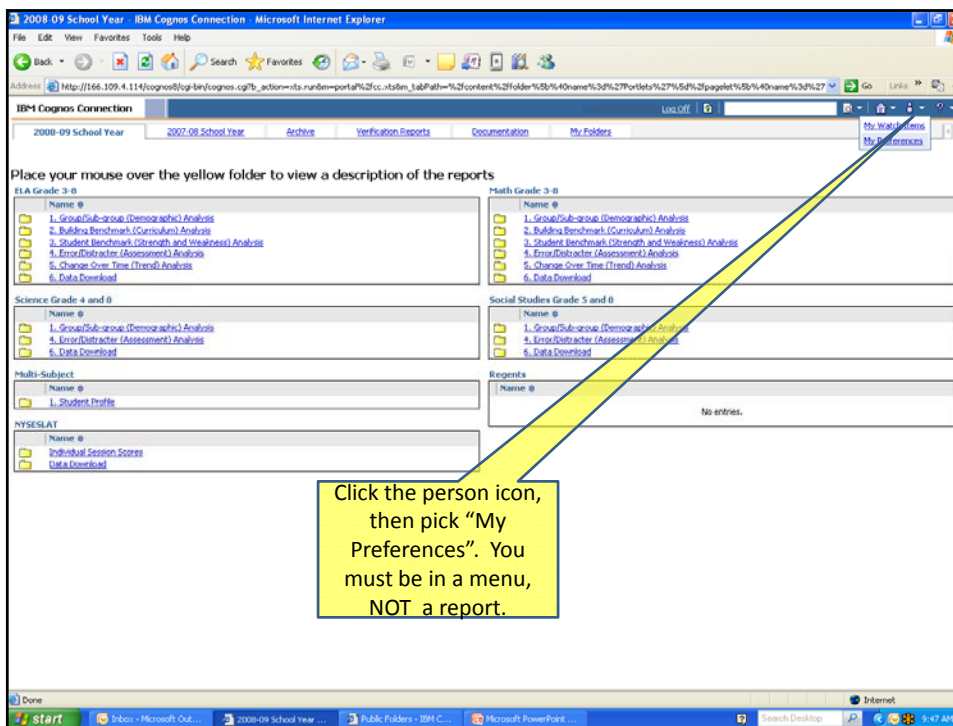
2008-09 School Year - IBM Cognos Connection - Microsoft Internet Explorer

File Edit View Favorites Tools Help

Back Search Favorites

Address http://166.109.4.114/cognos8/cgi-bin/cognos.cgi?b_action=xts.run&m=portal%2fcc.xts&m_tabPath=%2fcontent%2ffolder%5b%40name%3d%27Portlets%27%5d%2fpagelet%5b%40name%3d%27 Go Links

IBM Cognos Connection Log Off

My Watch Items
My Preferences

2008-09 School Year | 2007-08 School Year | Archive | Verification Reports | Documentation | My Folders

Place your mouse over the yellow folder to view a description of the reports

ELA Grade 3-8
Name
1. Group/Sub-group (Demographic) Analysis
2. Building Benchmark (Curriculum) Analysis
3. Student Benchmark (Strength and Weakness) Analysis
4. Error/Distracter (Assessment) Analysis
5. Change Over Time (Trend) Analysis
6. Data Download

Math Grade 3-8
Name
1. Group/Sub-group (Demographic) Analysis
2. Building Benchmark (Curriculum) Analysis
3. Student Benchmark (Strength and Weakness) Analysis
4. Error/Distracter (Assessment) Analysis
5. Change Over Time (Trend) Analysis
6. Data Download

Science Grade 4 and 8
Name
1. Group/Sub-group (Demographic) Analysis
4. Error/Distracter (Assessment) Analysis
6. Data Download

Social Studies Grade 5 and 8
Name
1. Group/Sub-group (Demographic) Analysis
4. Error/Distracter (Assessment) Analysis
6. Data Download

Multi-Subject
Name
1. Student Profile

Regents
Name
No entries.

NYSESLAT
Name
Individual Session Scores
Data Download

Click the person icon, then pick "My Preferences". You must be in a menu, NOT a report.

Done
Internet

start | Inbox - Microsoft Out... | 2008-09 School Year ... | Public Folders - IBM C... | Microsoft PowerPoint ... | Search Desktop | 9:47 AM